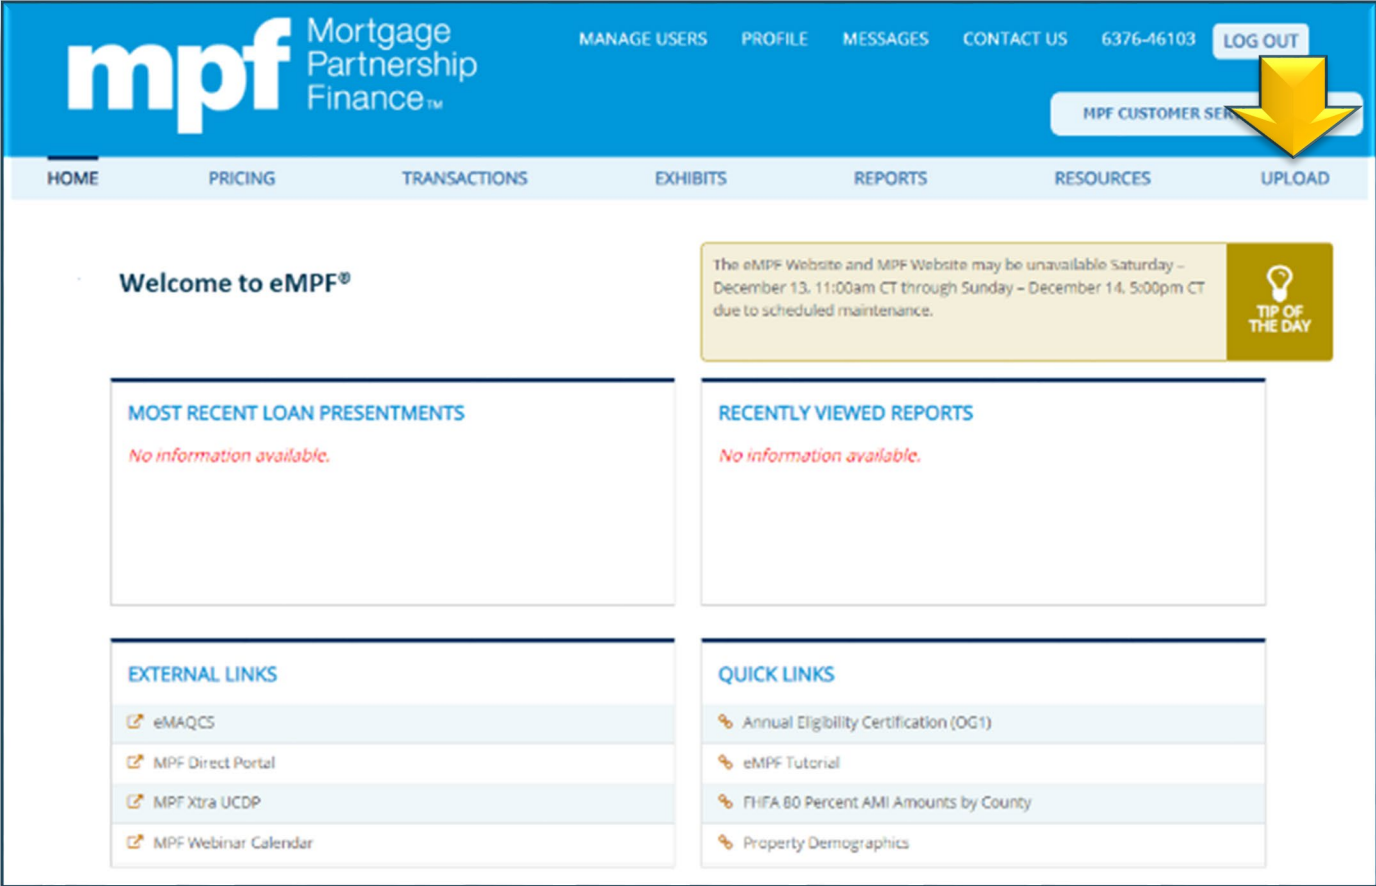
mpf Mortgage Partnership Finance™

MANAGE USERS PROFILE MESSAGES CONTACT US 6376-46103 LOG OUT

MPF CUSTOMER SER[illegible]

HOME PRICING TRANSACTIONS EXHIBITS REPORTS RESOURCES UPLOAD

Welcome to eMPF®

The eMPF Website and MPF Website may be unavailable Saturday – December 13, 11:00am CT through Sunday – December 14, 5:00pm CT due to scheduled maintenance.

TIP OF THE DAY

MOST RECENT LOAN PRESENTMENTS

No information available.

RECENTLY VIEWED REPORTS

No information available.

EXTERNAL LINKS

eMAQCS

MPF Direct Portal

MPF Xtra UCDP

MPF Webinar Calendar

QUICK LINKS

Annual Eligibility Certification (OG1)

eMPF Tutorial

FHFA 80 Percent AMI Amounts by County

Property Demographics